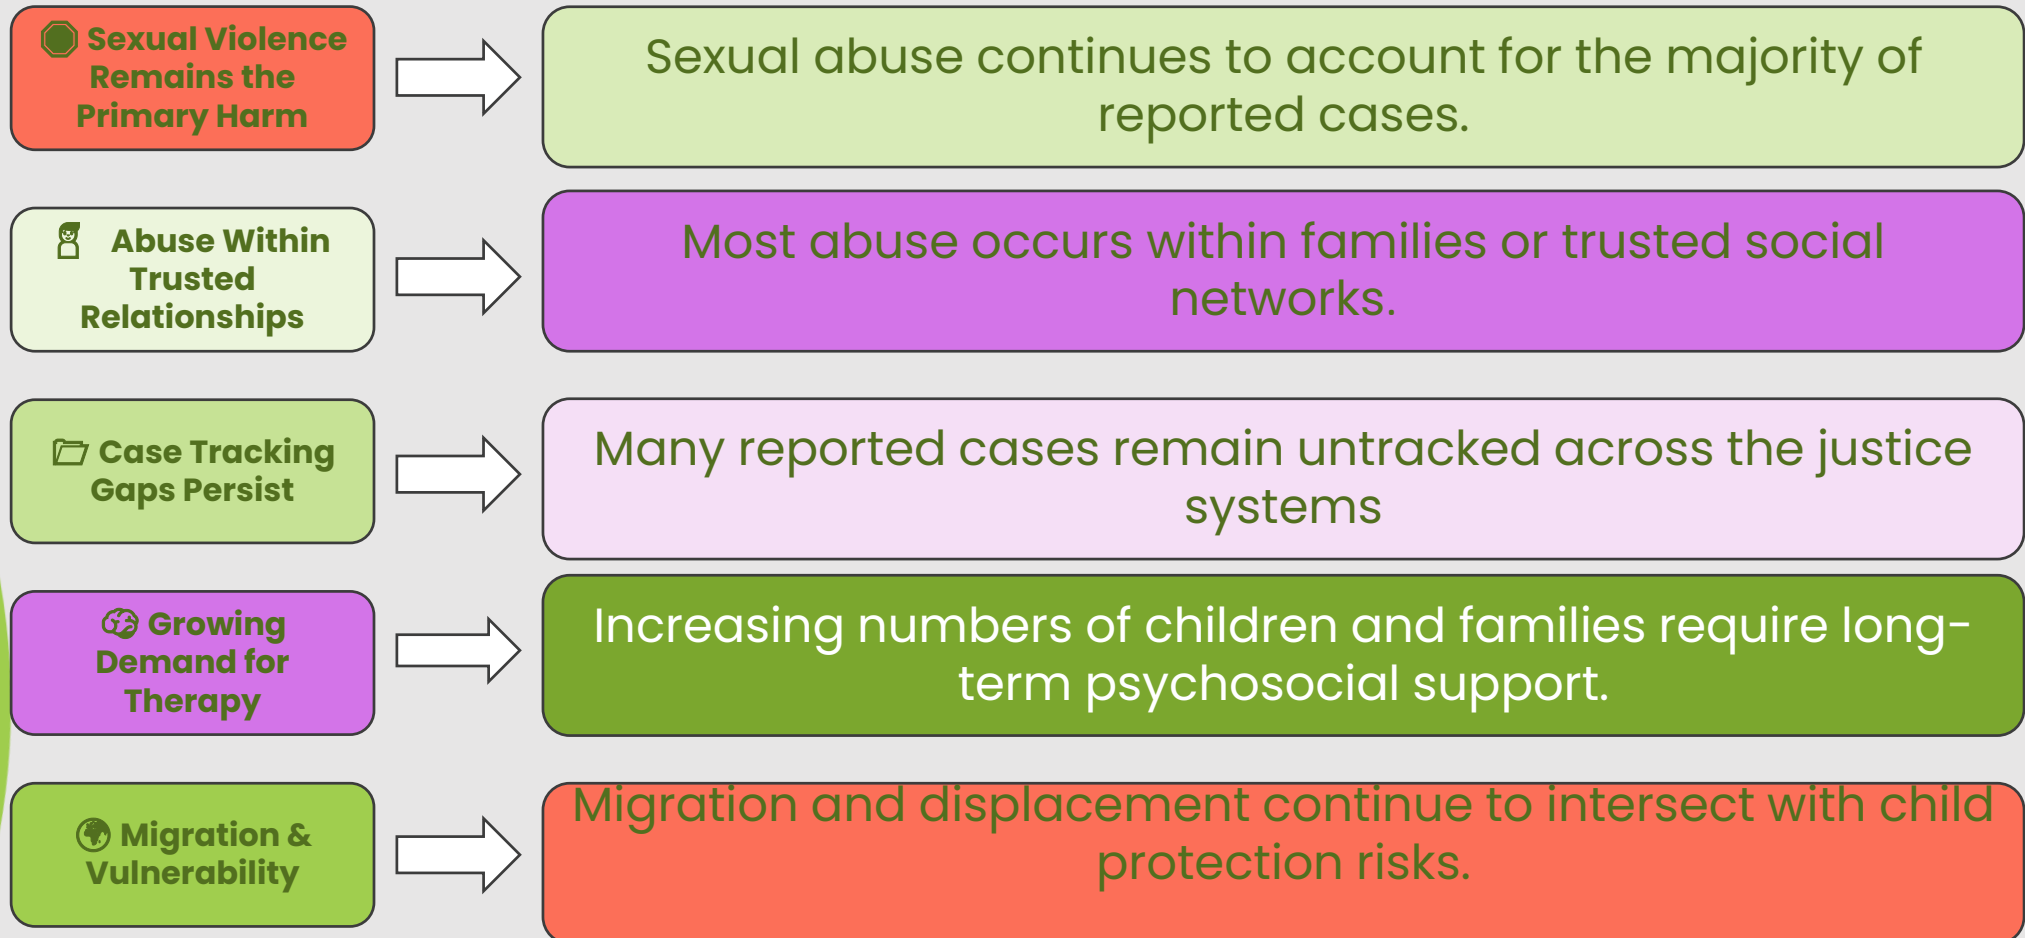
Sexual Violence Remains the Primary Harm

Sexual abuse continues to account for the majority of reported cases.

Abuse Within Trusted Relationships

Most abuse occurs within families or trusted social networks.

Case Tracking Gaps Persist

Many reported cases remain untracked across the justice systems

Growing Demand for Therapy

Increasing numbers of children and families require long-term psychosocial support.

Migration & Vulnerability

Migration and displacement continue to intersect with child protection risks.